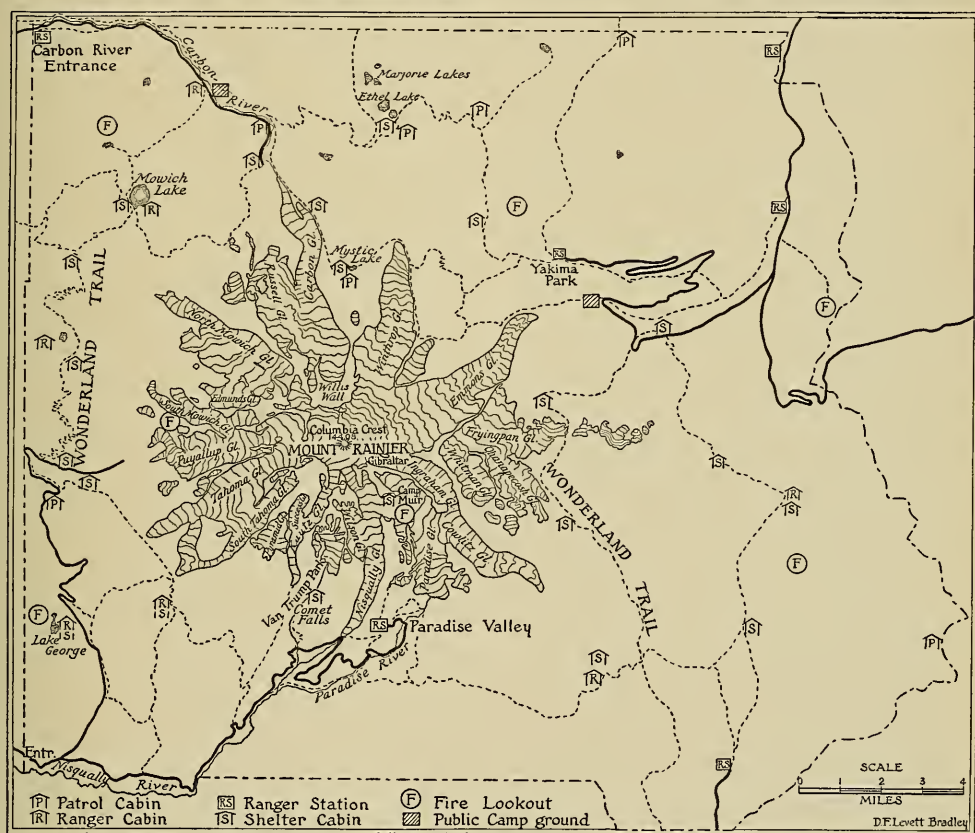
Carbon River Entrance
Carbon River
Marjorie Lakes
Ethel Lake
Mowich Lake
Mystic Lake
Yakima Park
WONDERLAND TRAIL
North Mowich Gl.
Russell Gl.
Carbon Gl.
Winthrop Gl.
Willis Wall
Emmons Gl.
Edmunds Gl.
South Mowich Gl.
Puyallup Gl.
Columbia Crest 14408
MOUNT RAINIER
Gibraltar
Fryingpan Gl.
Whitman Gl.
Ingraham Gl.
Tahoma Gl.
South Tahoma Gl.
Camp Muir
Cowlitz Gl.
Paradise Gl.
Nisqually Gl.
Van Trump Park
Comet Falls
Paradise Valley
Paradise River
WONDERLAND TRAIL
Lake George
Entr.
Nisqually River
SCALE
0 1 2 3 4
MILES
P Patrol Cabin
R Ranger Cabin
RS Ranger Station
S Shelter Cabin
F Fire Lookout
Public Camp ground
D.F. Levett Bradley